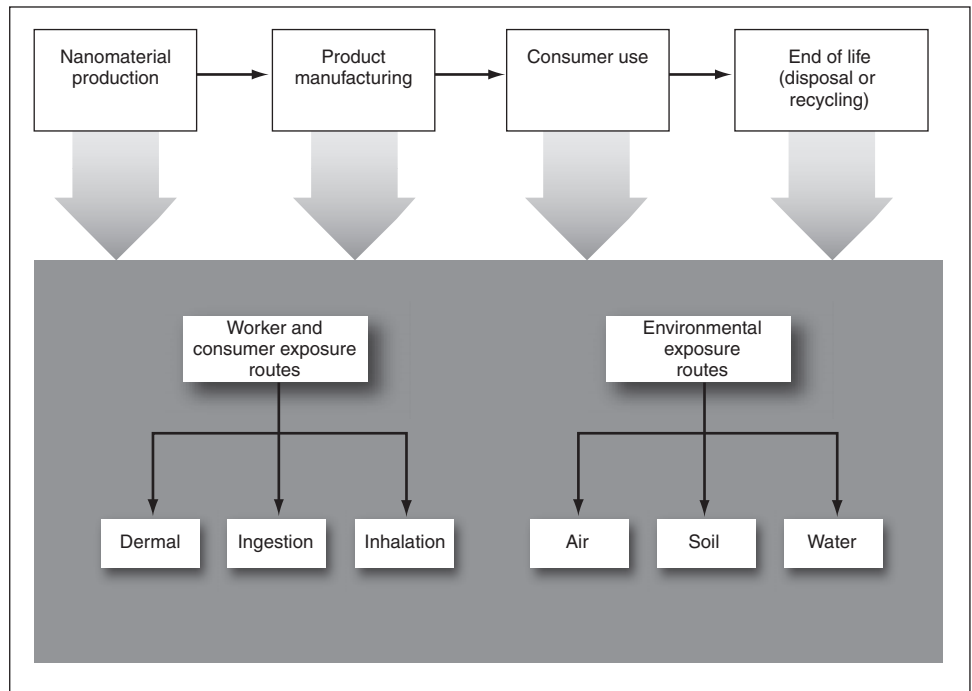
Nanomaterial production

Product manufacturing

Consumer use

End of life (disposal or recycling)

Worker and consumer exposure routes

Environmental exposure routes

Dermal

Ingestion

Inhalation

Air

Soil

Water